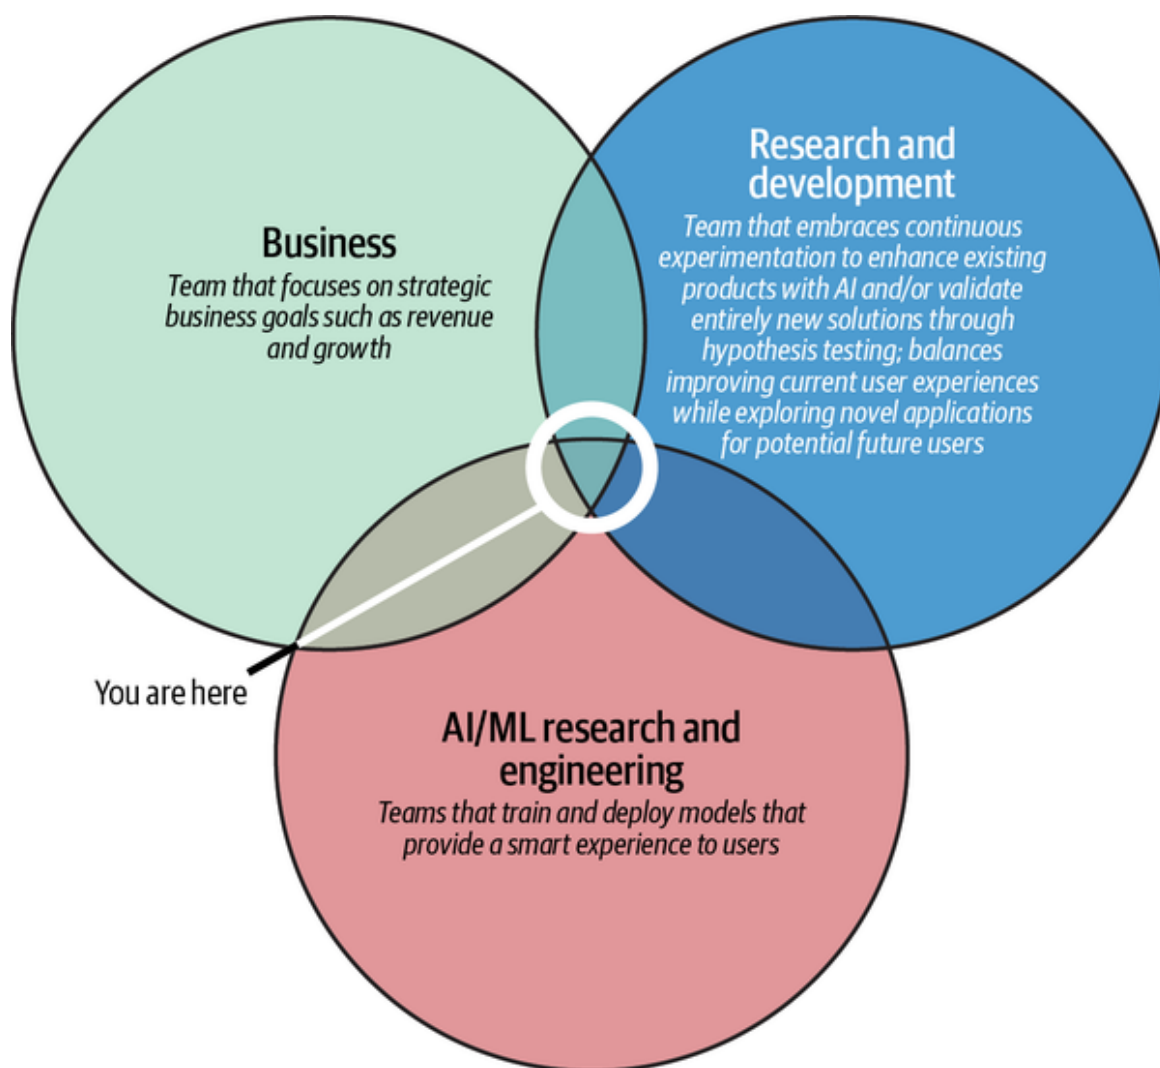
Business
Team that focuses on strategic business goals such as revenue and growth

Research and development
Team that embraces continuous experimentation to enhance existing products with AI and/or validate entirely new solutions through hypothesis testing; balances improving current user experiences while exploring novel applications for potential future users

You are here

AI/ML research and engineering
Teams that train and deploy models that provide a smart experience to users